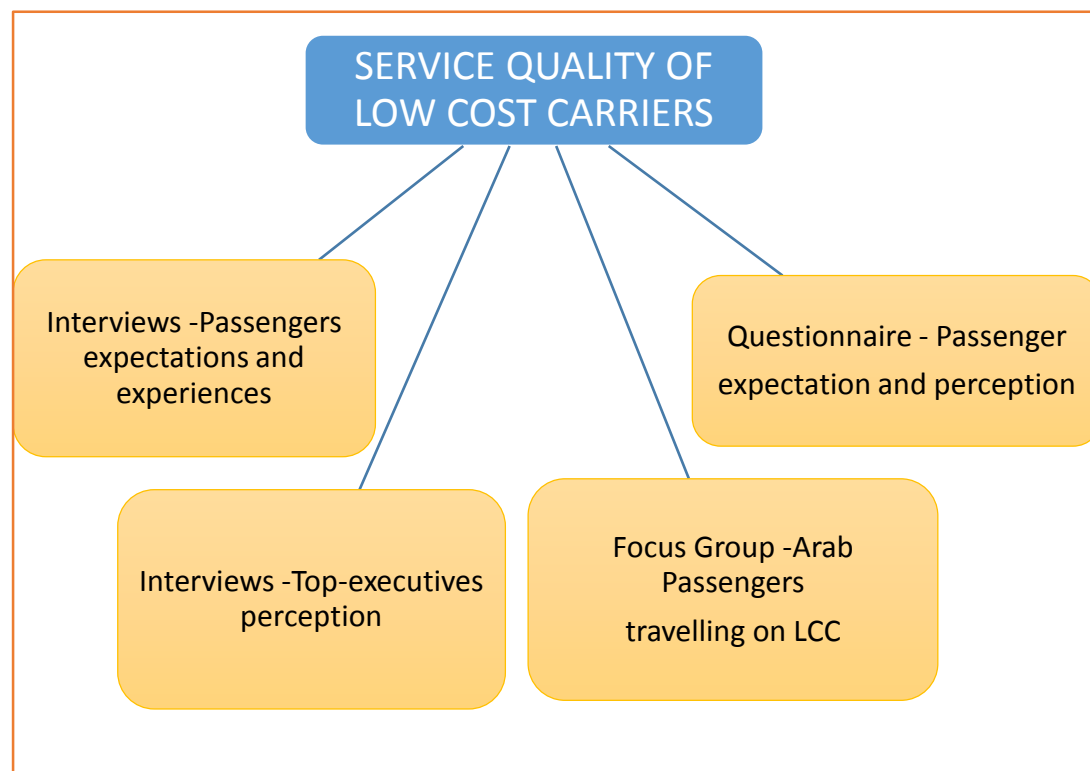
SERVICE QUALITY OF LOW COST CARRIERS

Interviews -Passengers expectations and experiences

Questionnaire - Passenger expectation and perception

Interviews -Top-executives perception

Focus Group -Arab Passengers

travelling on LCC